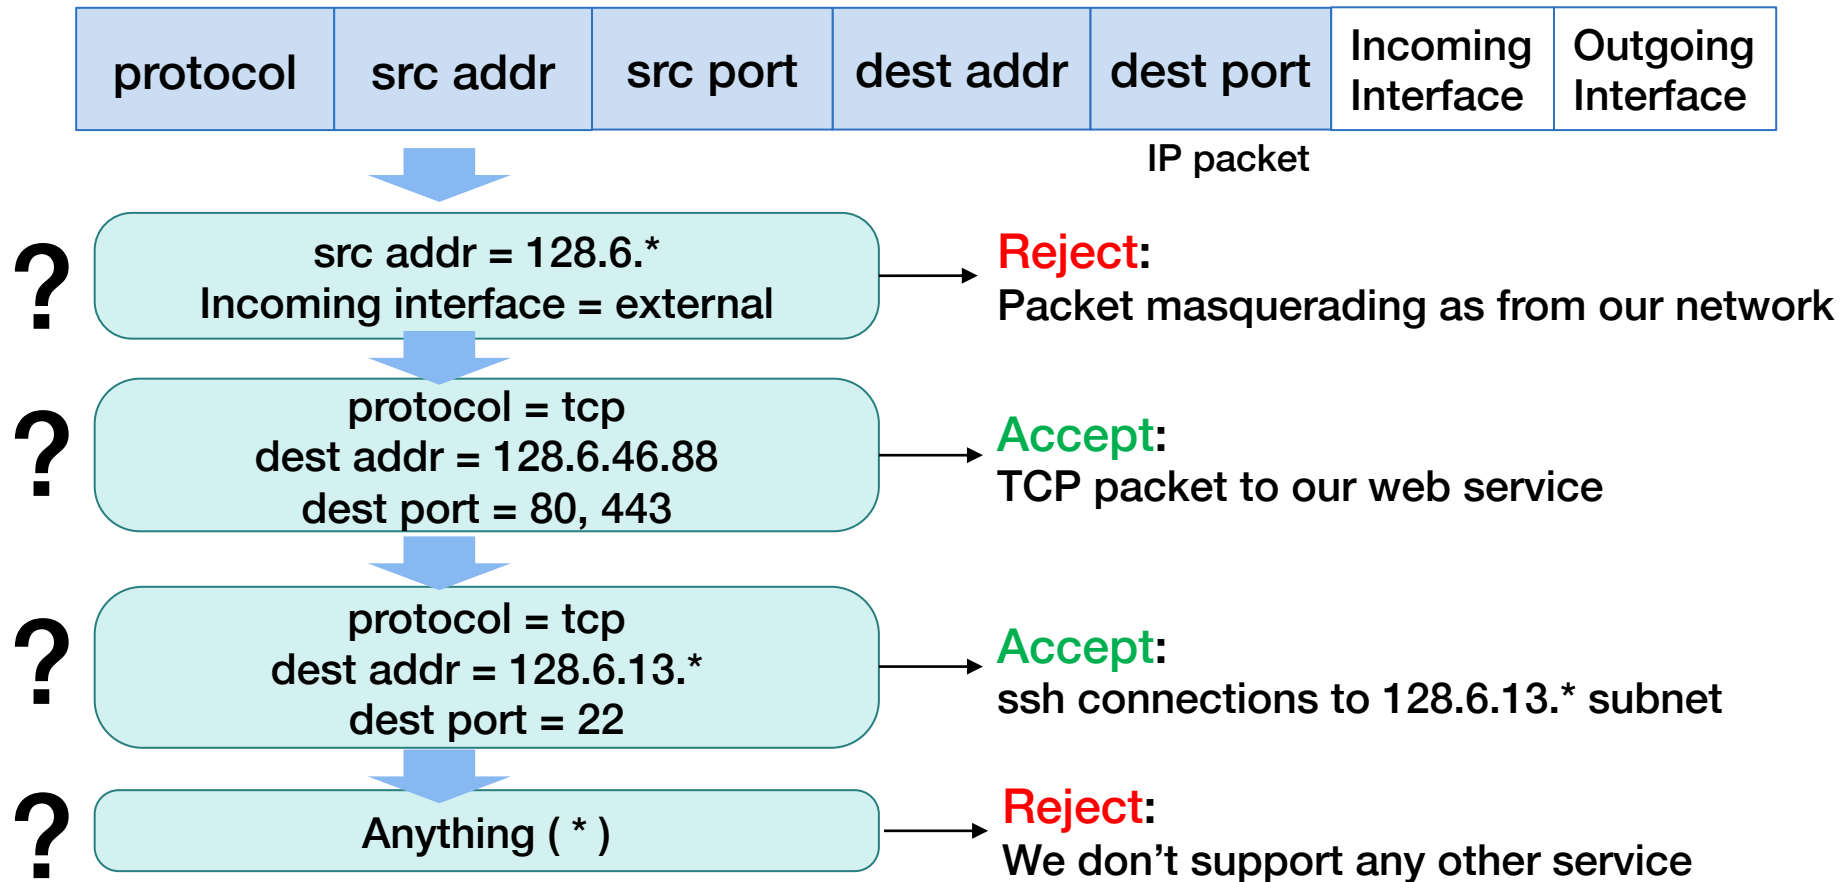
| protocol | src addr | src port | dest addr | dest port | Incoming Interface | Outgoing Interface |
|---|---|---|---|---|---|---|

IP packet

?
src addr = 128.6.*
Incoming interface = external

Reject:
Packet masquerading as from our network

?
protocol = tcp
dest addr = 128.6.46.88
dest port = 80, 443

Accept:
TCP packet to our web service

?
protocol = tcp
dest addr = 128.6.13.*
dest port = 22

Accept:
ssh connections to 128.6.13.* subnet

?
Anything ( * )

Reject:
We don’t support any other service